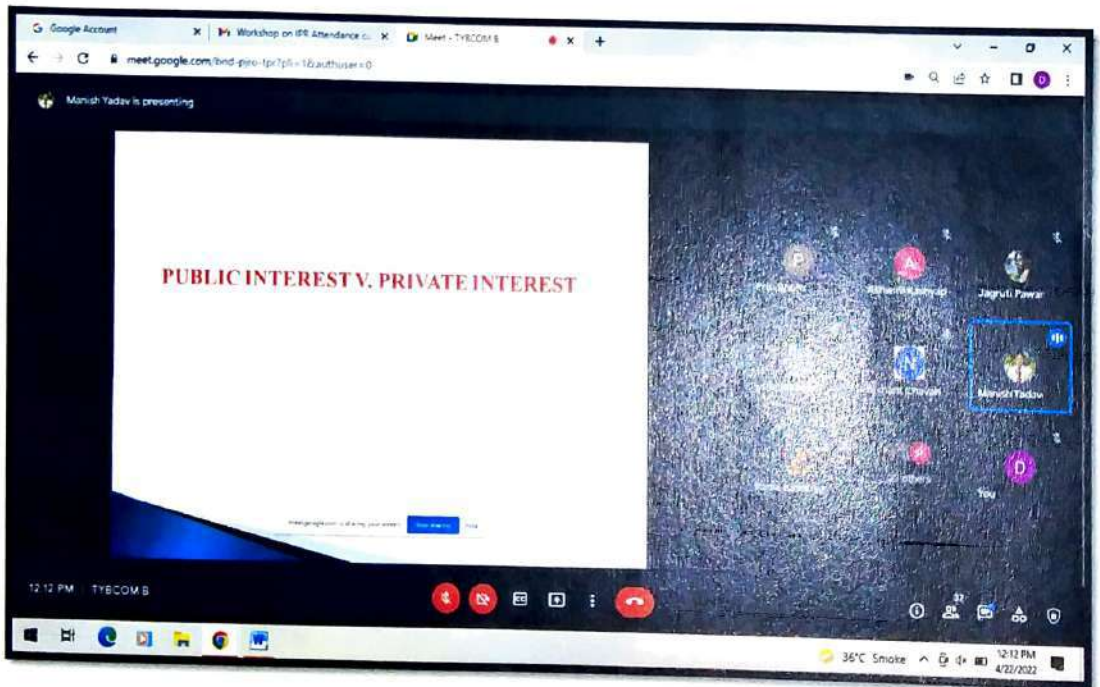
Google Account
Workshop on IPR Attendance
Meet - TYBCOM B
meet.google.com/bnd-pero-tpr?pli=1&authuser=0

Manish Yadav is presenting

PUBLIC INTEREST V. PRIVATE INTEREST

meet.google.com is sharing your screen. Stop sharing Hide

P
A
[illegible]
Jagruti Pawar
N
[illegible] Chavan
Manish Yadav
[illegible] others
D
You

12:12 PM | TYBCOM B

37

36°C Smoke
12:12 PM
4/22/2022